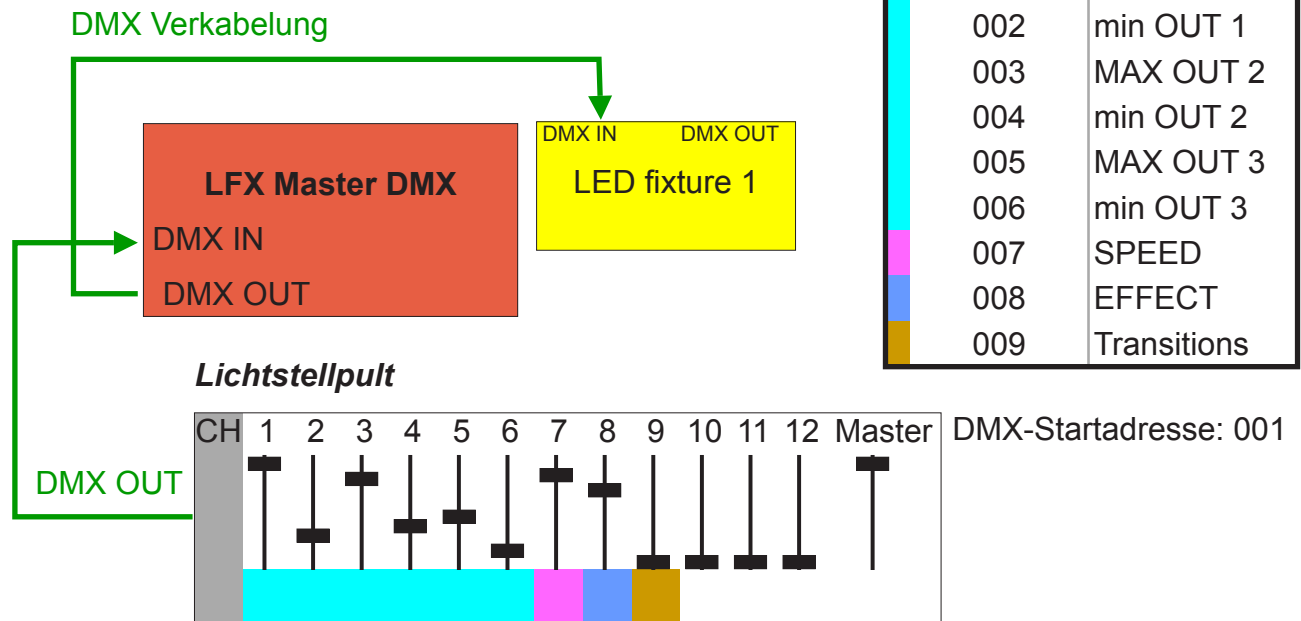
DMX Verkabelung

LFX Master DMX
DMX IN
DMX OUT

DMX IN DMX OUT
LED fixture 1

| | |
|---|---|
| 002 | min OUT 1 |
| 003 | MAX OUT 2 |
| 004 | min OUT 2 |
| 005 | MAX OUT 3 |
| 006 | min OUT 3 |
| 007 | SPEED |
| 008 | EFFECT |
| 009 | Transitions |

Lichtstellpult

CH 1 2 3 4 5 6 7 8 9 10 11 12 Master

DMX-Startadresse: 001

DMX OUT